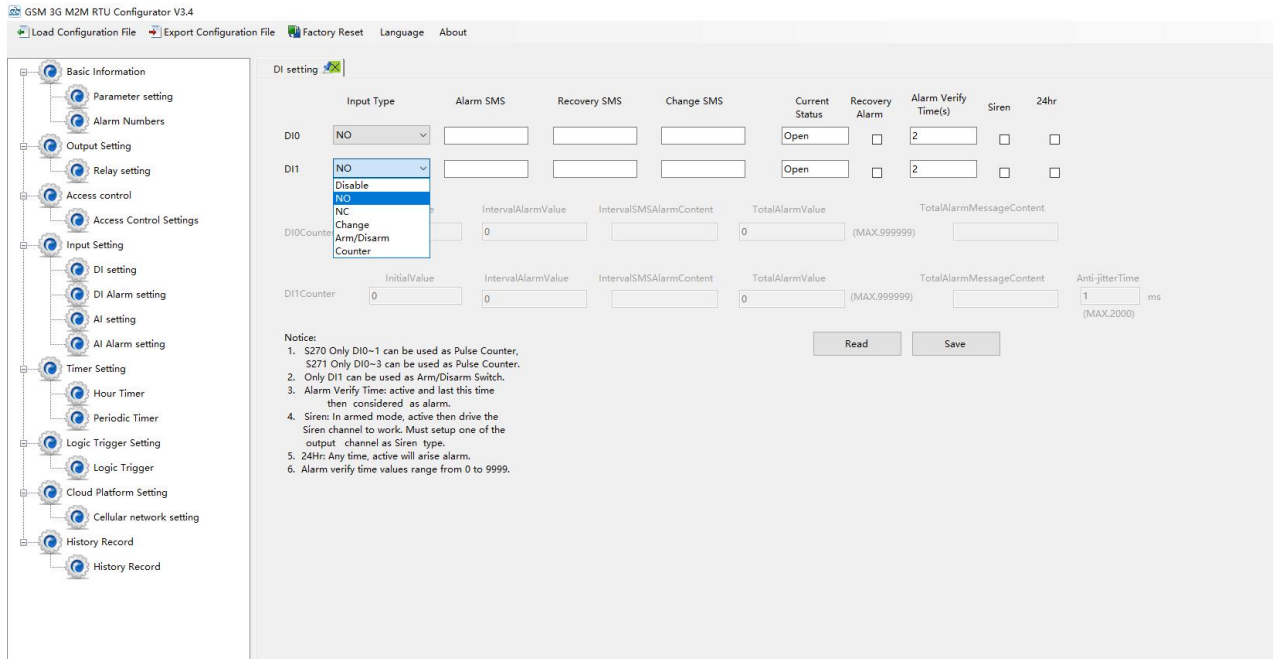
GSM 3G M2M RTU Configurator V3.4
Load Configuration File  Export Configuration File  Factory Reset  Language  About

Basic Information
Parameter setting
Alarm Numbers
Output Setting
Relay setting
Access control
Access Control Settings
Input Setting
DI setting
DI Alarm setting
AI setting
AI Alarm setting
Timer Setting
Hour Timer
Periodic Timer
Logic Trigger Setting
Logic Trigger
Cloud Platform Setting
Cellular network setting
History Record
History Record

DI setting

| | Input Type | Alarm SMS | Recovery SMS | Change SMS | Current Status | Recovery Alarm | Alarm Verify Time(s) | Siren | 24hr |
|---|---|---|---|---|---|---|---|---|---|
| DI0 | NO | | | | Open | | 2 | | |
| DI1 | NO | | | | Open | | 2 | | |

Disable
NO
NC
Change
Arm/Disarm
Counter

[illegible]e  IntervalAlarmValue  IntervalSMSAlarmContent  TotalAlarmValue  TotalAlarmMessageContent
DI0Counter  0  0  (MAX.999999)

InitialValue  IntervalAlarmValue  IntervalSMSAlarmContent  TotalAlarmValue  TotalAlarmMessageContent  Anti-jitterTime
DI1Counter  0  0  0  (MAX.999999)  1  ms  (MAX.2000)

Notice:
1. S270 Only DI0~1 can be used as Pulse Counter, S271 Only DI0~3 can be used as Pulse Counter.
2. Only DI1 can be used as Arm/Disarm Switch.
3. Alarm Verify Time: active and last this time then considered as alarm.
4. Siren: In armed mode, active then drive the Siren channel to work. Must setup one of the output channel as Siren type.
5. 24Hr: Any time, active will arise alarm.
6. Alarm verify time values range from 0 to 9999.

Read  Save